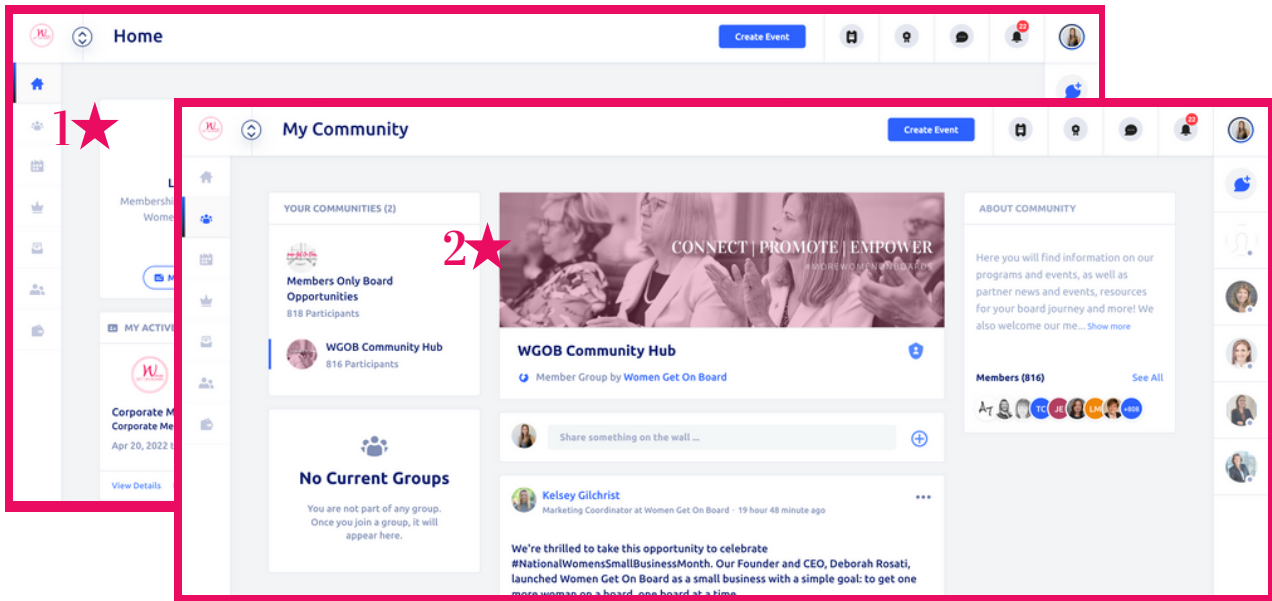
Home

Create Event

22

1★

L

Membershi

Wome

M

MY ACTIV

Corporate M

Corporate Me

Apr 20, 2022

View Details

My Community

Create Event

22

YOUR COMMUNITIES (2)

Members Only Board Opportunities

818 Participants

WGOB Community Hub

816 Participants

2★

CONNECT | PROMOTE | EMPOWER

#MOREWOMENONBOARDS

WGOB Community Hub

Member Group by Women Get On Board

Share something on the wall ...

Kelsey Gilchrist

Marketing Coordinator at Women Get On Board · 19 hour 48 minute ago

We're thrilled to take this opportunity to celebrate #NationalWomensSmallBusinessMonth. Our Founder and CEO, Deborah Rosati, launched Women Get On Board as a small business with a simple goal: to get one more woman on a board, one board at a time.

No Current Groups

You are not part of any group. Once you join a group, it will appear here.

ABOUT COMMUNITY

Here you will find information on our programs and events, as well as partner news and events, resources for your board journey and more! We also welcome our me... Show more

Members (816)

See All

TC JE LM +808